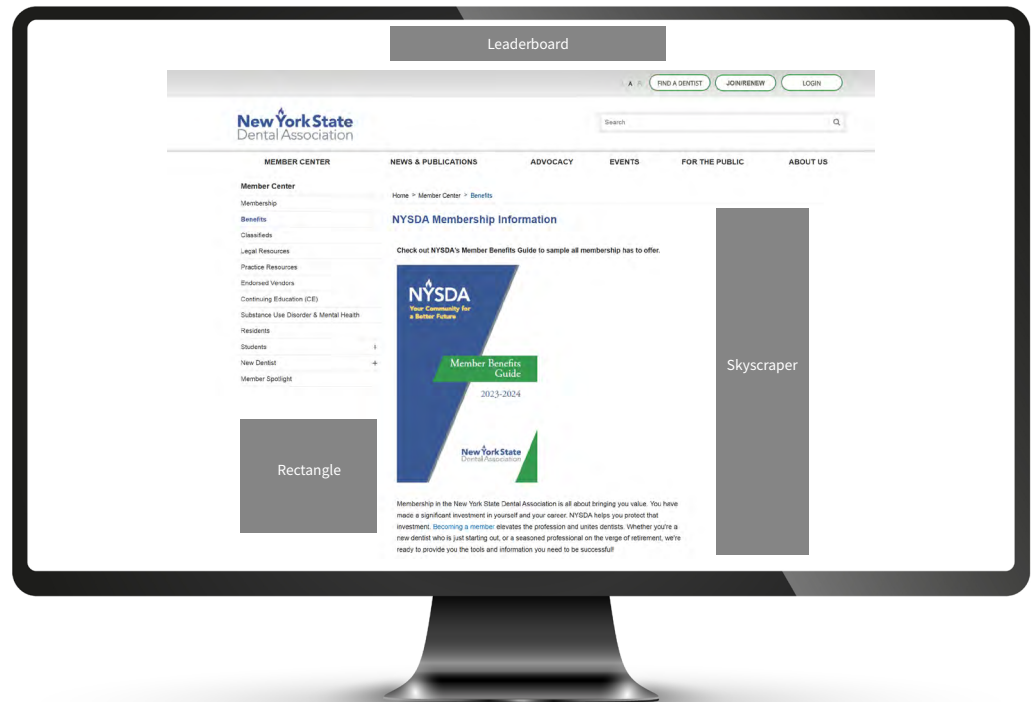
Leaderboard

A A FIND A DENTIST JOIN/RENEW LOGIN

New York State Dental Association

Search

MEMBER CENTER NEWS & PUBLICATIONS ADVOCACY EVENTS FOR THE PUBLIC ABOUT US

Member Center
Membership
Benefits
Classifieds
Legal Resources
Practice Resources
Endorsed Vendors
Continuing Education (CE)
Substance Use Disorder & Mental Health
Residents
Students
New Dentist
Member Spotlight

Rectangle

Home > Member Center > Benefits

NYSDA Membership Information

Check out NYSDA's Member Benefits Guide to sample all membership has to offer.

NYSDA
Your Community for a Better Future

Member Benefits Guide
2023-2024

New York State Dental Association

Membership in the New York State Dental Association is all about bringing you value. You have made a significant investment in yourself and your career. NYSDA helps you protect that investment. Becoming a member elevates the profession and unites dentists. Whether you're a new dentist who is just starting out, or a seasoned professional on the verge of retirement, we're ready to provide you the tools and information you need to be successful!

Skyscraper